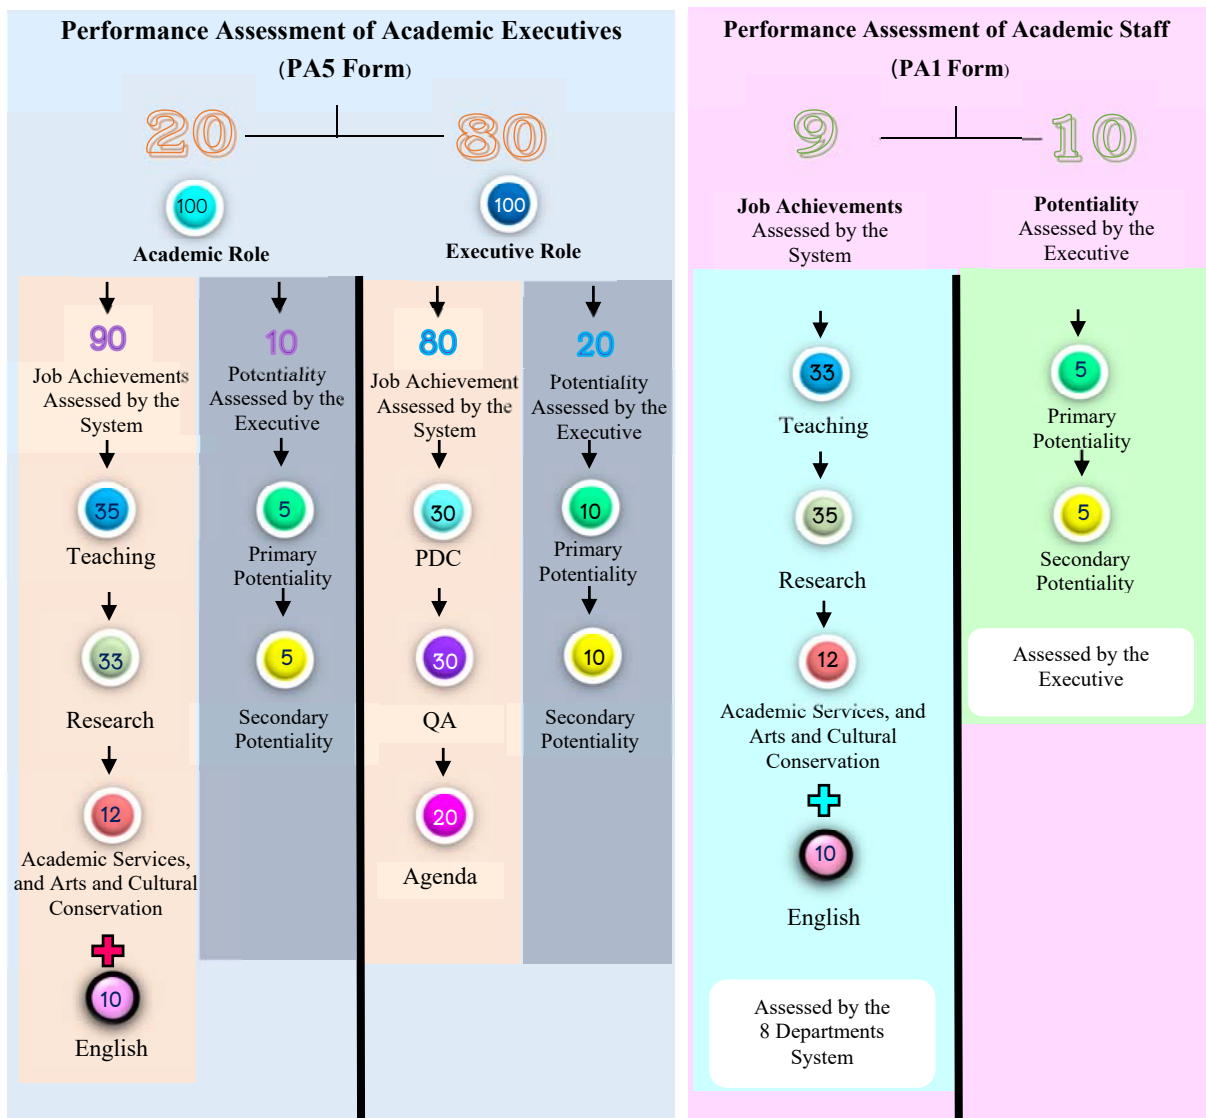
Performance Assessment of Academic Executives
(PA5 Form)

20

80

100
Academic Role

100
Executive Role

90
Job Achievements Assessed by the System

35
Teaching

33
Research

12
Academic Services, and Arts and Cultural Conservation

10
English

10
Potentiality Assessed by the Executive

5
Primary Potentiality

5
Secondary Potentiality

80
Job Achievement Assessed by the System

30
PDC

30
QA

20
Agenda

20
Potentiality Assessed by the Executive

10
Primary Potentiality

10
Secondary Potentiality

Performance Assessment of Academic Staff
(PA1 Form)

9

10

Job Achievements Assessed by the System

Potentiality Assessed by the Executive

33
Teaching

35
Research

12
Academic Services, and Arts and Cultural Conservation

10
English

Assessed by the 8 Departments System

5
Primary Potentiality

5
Secondary Potentiality

Assessed by the Executive